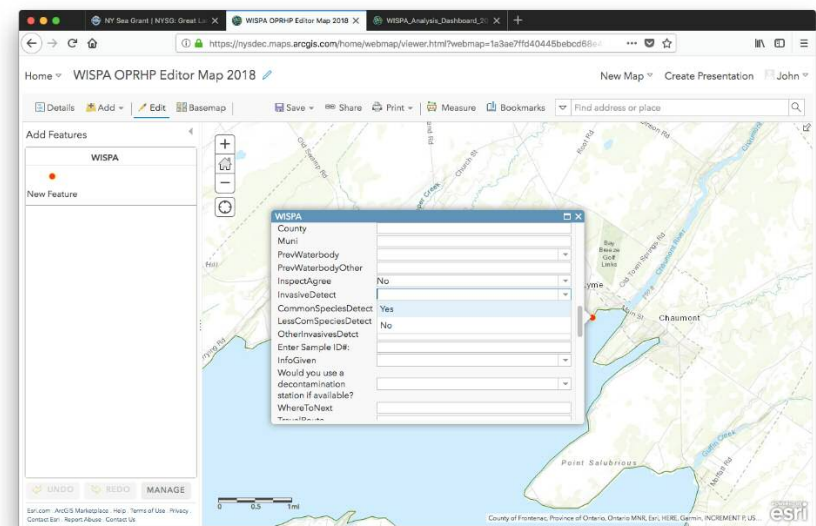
NY Sea Grant | NYSG: Great La ×
WISPA OPRHP Editor Map 2018 ×
WISPA_Analysis_Dashboard_20 ×
+

https://nysdec.maps.arcgis.com/home/webmap/viewer.html?webmap=1a3ae7ffd40445bebcd66

Home ▾ WISPA OPRHP Editor Map 2018
New Map ▾ Create Presentation John ▾

Details Add ▾ Edit Basemap
Save ▾ Share Print ▾ Measure Bookmarks
Find address or place

Add Features
WISPA
New Feature

WISPA
County
Muni
PrevWaterbody
PrevWaterbodyOther
InspectAgree No
InvasiveDetect
CommonSpeciesDetect Yes
LessComSpeciesDetect No
OtherInvasivesDetect
Enter Sample ID#:
InfoGiven
Would you use a decontamination station if available?
WhereToNext

Chaumont
Bay Breeze Golf Links
Point Salubrious

UNDO REDO MANAGE

Esri.com · ArcGIS Marketplace · Help · Terms of Use · Privacy · Contact Esri · Report Abuse · Contact Us

0 0.5 1mi

County of Frontenac, Province of Ontario, Ontario MNR, Esri, HERE, Garmin, INCREMENT P, US...
esri